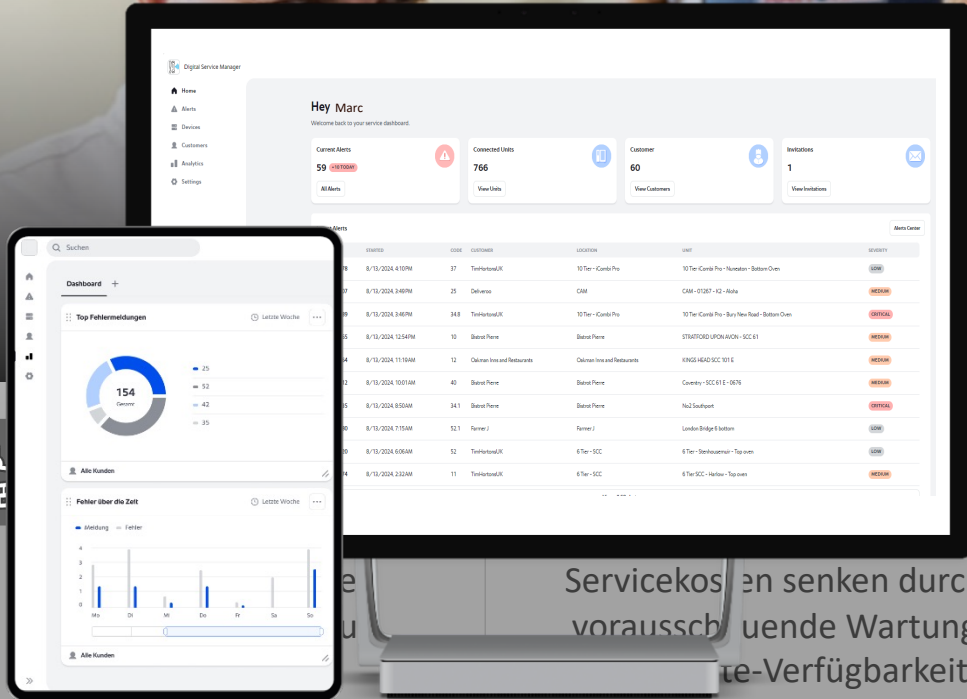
Digital Service Manager

Home
Alerts
Devices
Customers
Analytics
Settings

Hey Marc
Welcome back to your service dashboard.

Current Alerts
59 +10 TODAY
All Alerts

Connected Units
766
View Units

Customer
60
View Customers

Invitations
1
View Invitations

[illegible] Alerts
Alerts Center

| | STARTED | CODE | CUSTOMER | LOCATION | UNIT | SEVERITY |
|---|---|---|---|---|---|---|
| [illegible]78 | 8/13/2024, 4:10 PM | 37 | TimHortonsUK | 10 Tier - iCombi Pro | 10 Tier iCombi Pro - Nuneaton - Bottom Oven | LOW |
| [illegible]07 | 8/13/2024, 3:49 PM | 25 | Deliveroo | CAM | CAM - 01287 - K2 - Aloha | MEDIUM |
| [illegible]09 | 8/13/2024, 3:46 PM | 34.8 | TimHortonsUK | 10 Tier - iCombi Pro | 10 Tier iCombi Pro - Bury New Road - Bottom Oven | CRITICAL |
| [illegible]55 | 8/13/2024, 12:54 PM | 10 | Bistrot Pierre | Bistrot Pierre | STRATFORD UPON AVON - SCC 61 | MEDIUM |
| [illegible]54 | 8/13/2024, 11:19 AM | 12 | Oakman Inns and Restaurants | Oakman Inns and Restaurants | KINGS HEAD SCC 101 E | MEDIUM |
| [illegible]12 | 8/13/2024, 10:01 AM | 40 | Bistrot Pierre | Bistrot Pierre | Coventry - SCC 61 E - 0676 | MEDIUM |
| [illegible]55 | 8/13/2024, 8:50 AM | 34.1 | Bistrot Pierre | Bistrot Pierre | No2 Southport | CRITICAL |
| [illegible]00 | 8/13/2024, 7:15 AM | 52.1 | Farmer J | Farmer J | London Bridge 6 bottom | LOW |
| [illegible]20 | 8/13/2024, 6:06 AM | 52 | TimHortonsUK | 6 Tier - SCC | 6 Tier - Stenhousemuir - Top oven | LOW |
| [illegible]74 | 8/13/2024, 2:32 AM | 11 | TimHortonsUK | 6 Tier - SCC | 6 Tier SCC - Harlow - Top oven | MEDIUM |

Suchen

Dashboard +

Top Fehlermeldungen
Letzte Woche
154
Gesamt
25
52
42
35
Alle Kunden

Fehler über die Zeit
Letzte Woche
Meldung Fehler
4
3
2
1
0
Mo Di Mi Do Fr Sa So
Alle Kunden

Servicekos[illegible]en senken durc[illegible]
vorausschauende Wartung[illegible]
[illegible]te-Verfügbarkeit